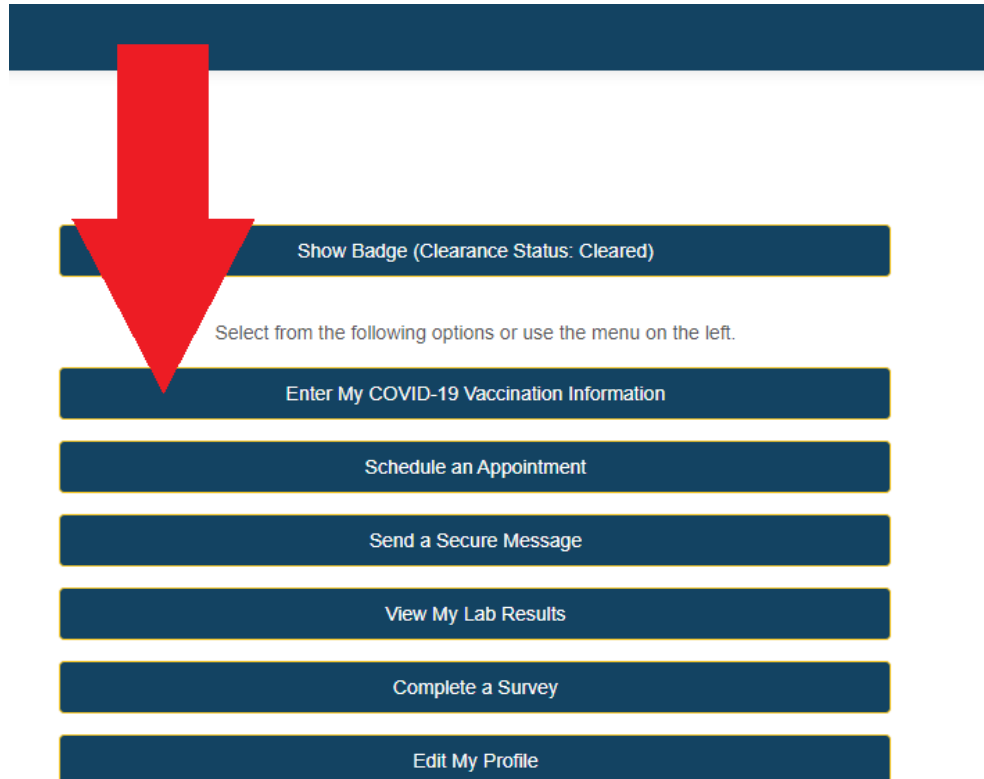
Show Badge (Clearance Status: Cleared)

Select from the following options or use the menu on the left.

Enter My COVID-19 Vaccination Information

Schedule an Appointment

Send a Secure Message

View My Lab Results

Complete a Survey

Edit My Profile